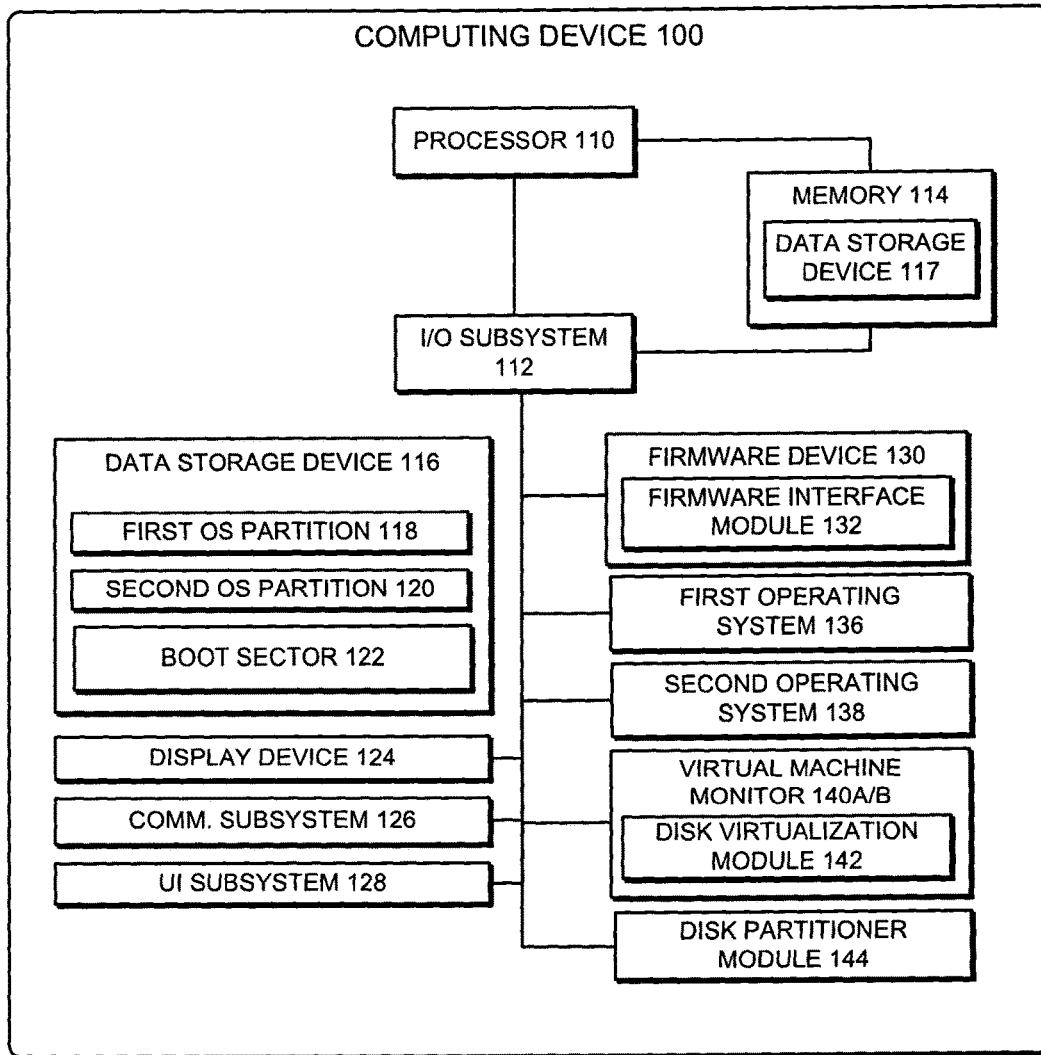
COMPUTING DEVICE 100

PROCESSOR 110

MEMORY 114

DATA STORAGE DEVICE 117

I/O SUBSYSTEM 112

DATA STORAGE DEVICE 116

FIRST OS PARTITION 118

SECOND OS PARTITION 120

BOOT SECTOR 122

DISPLAY DEVICE 124

COMM. SUBSYSTEM 126

UI SUBSYSTEM 128

FIRMWARE DEVICE 130

FIRMWARE INTERFACE MODULE 132

FIRST OPERATING SYSTEM 136

SECOND OPERATING SYSTEM 138

VIRTUAL MACHINE MONITOR 140A/B

DISK VIRTUALIZATION MODULE 142

DISK PARTITIONER MODULE 144